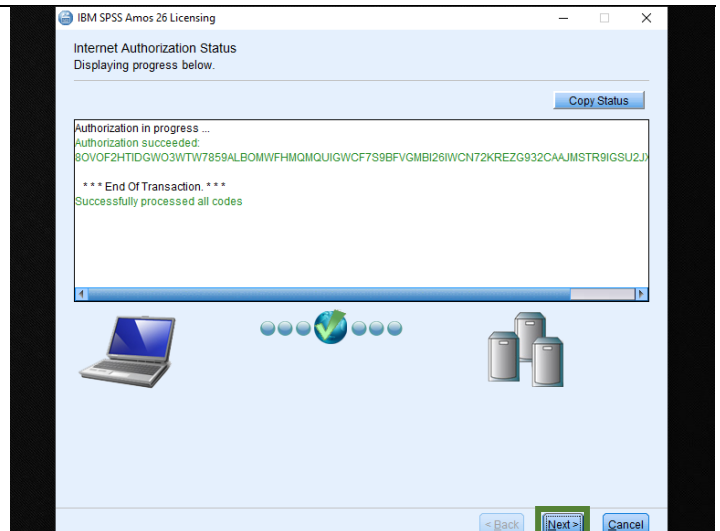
IBM SPSS Amos 26 Licensing

Internet Authorization Status
Displaying progress below.

Copy Status

Authorization in progress ...
Authorization succeeded:
8OVOF2HTIDGWO3WTW7859ALBOMWFHMQMQUIGWCF7S9BFVGMBI26IWCN72KREZG932CAAJMSTR9IGSU2J

* * * End Of Transaction. * * *
Successfully processed all codes

< Back
Next >
Cancel